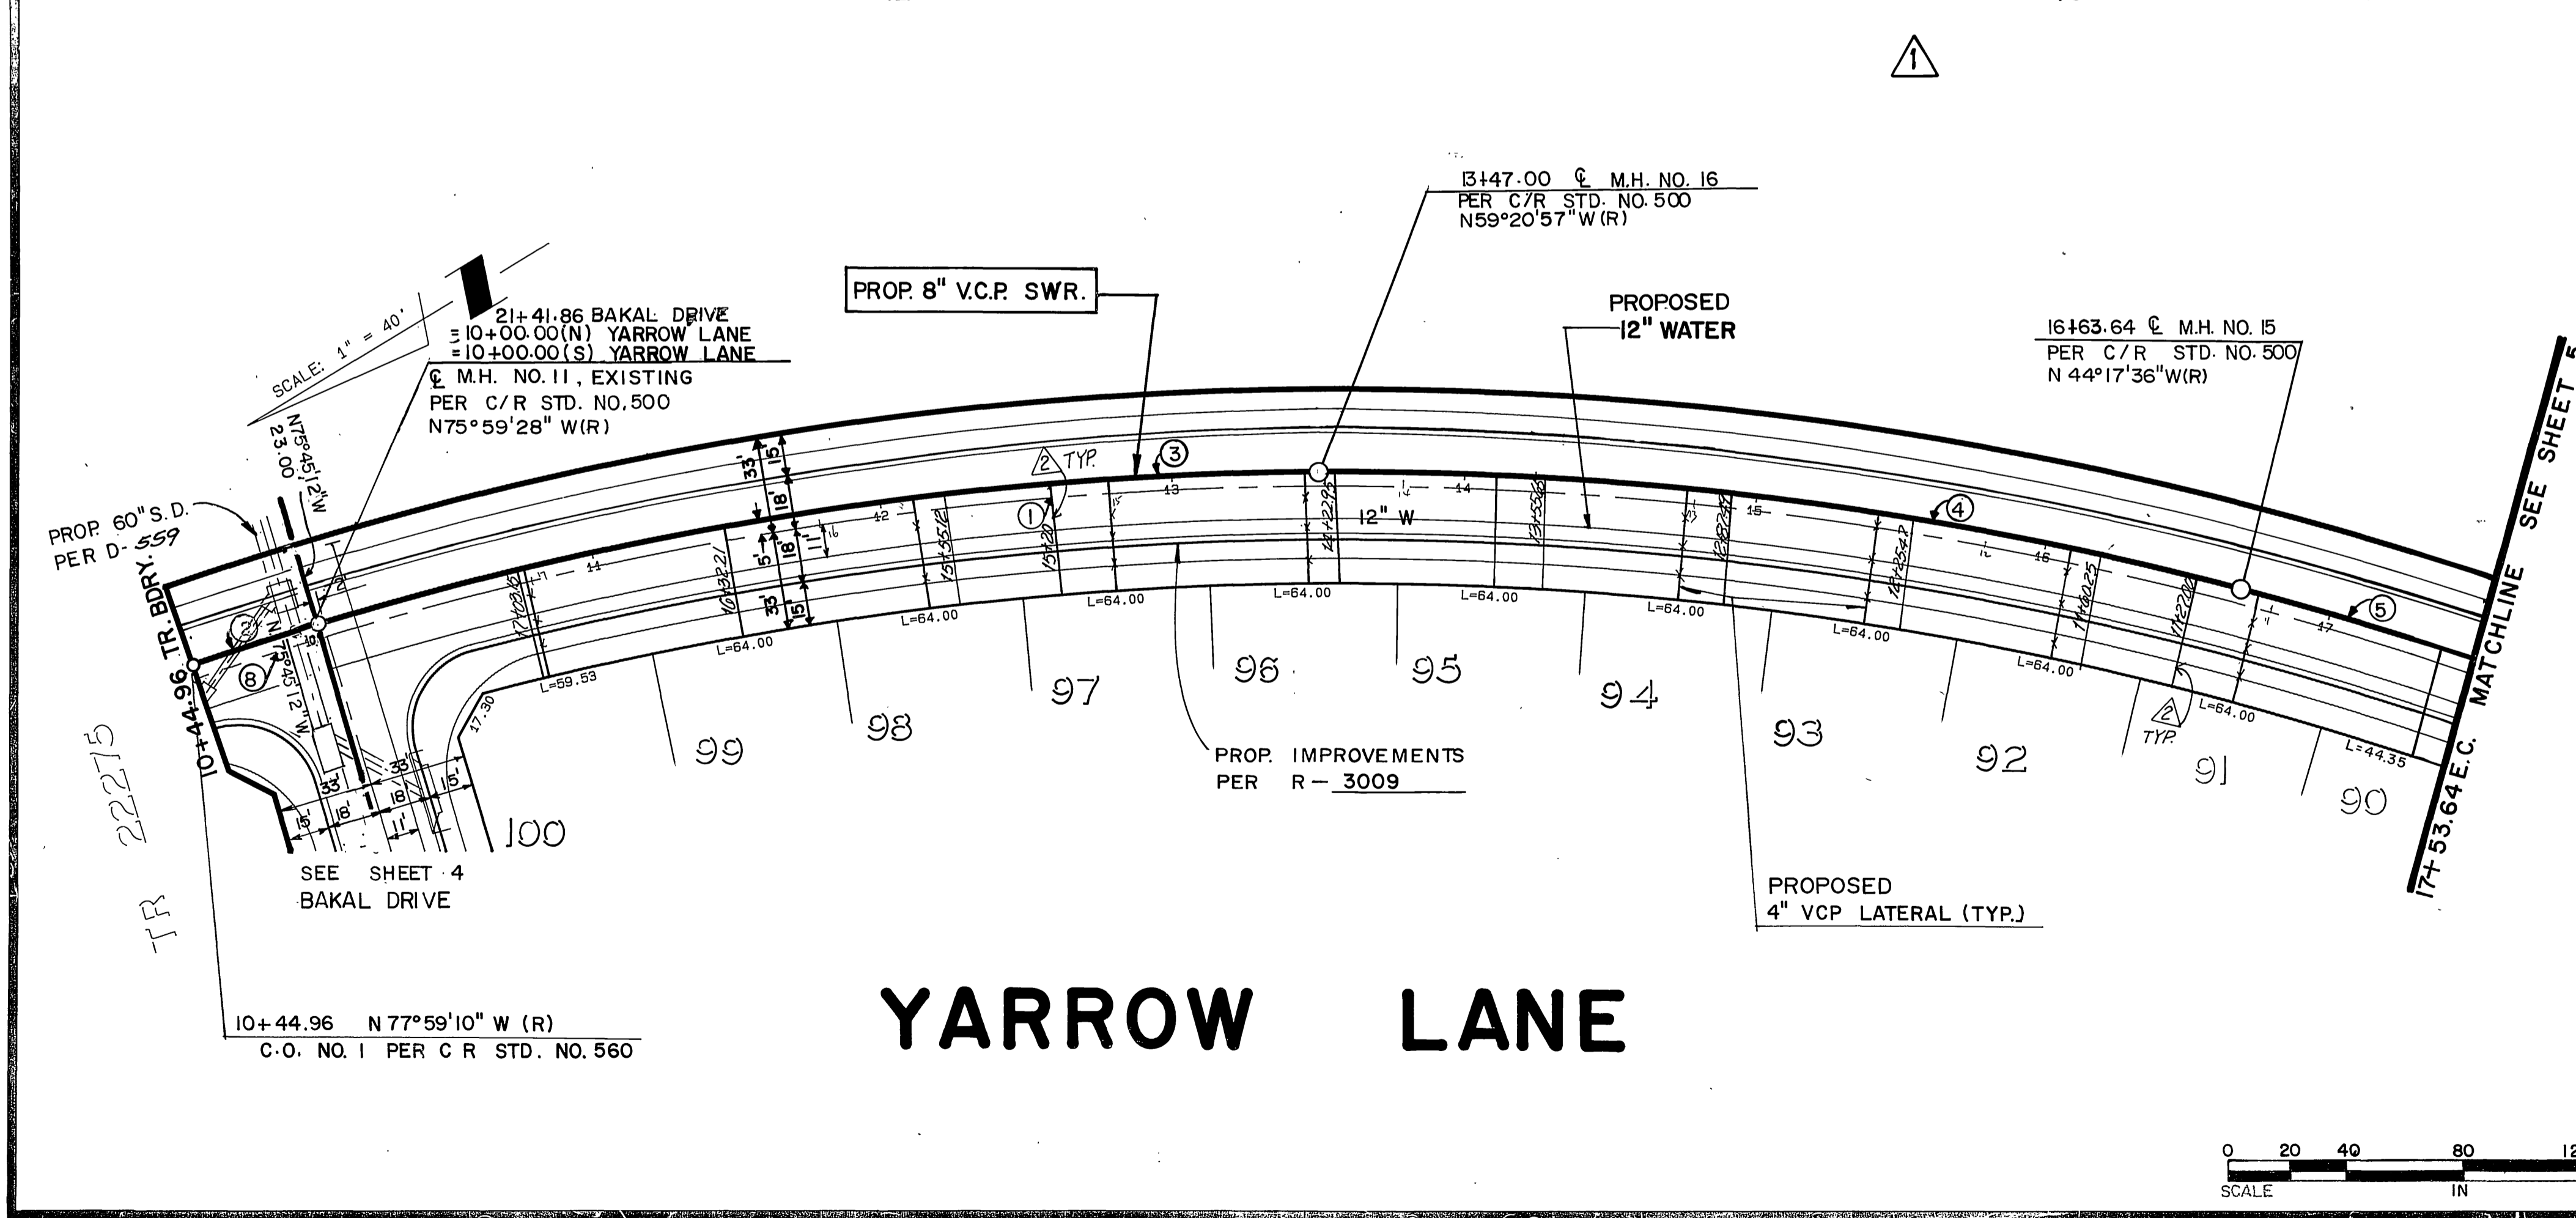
1

13+47.00 ℄ M.H. NO. 16
PER C/R STD. NO. 500
N59°20'57"W(R)

PROP. 8" V.C.P. SWR.

PROPOSED
12" WATER

16+63.64 ℄ M.H. NO. 15
PER C/R STD. NO. 500
N 44°17'36"W(R)

SCALE: 1" = 40'

21+41.86 BAKAL DRIVE
=10+00.00(N) YARROW LANE
=10+00.00(S) YARROW LANE
℄ M.H. NO. 11, EXISTING
PER C/R STD. NO. 500
N75°59'28" W(R)

N75°45'12"W
23.00

PROP. 60" S.D.
PER D-559

10+44.96 TR. BDRY.

2 TYP.
3
1
4
5
8
12" W
33'
15'
18'
5'
11'
18'
33'
15'
L=59.53
L=64.00
L=64.00
L=64.00
L=64.00
L=64.00
L=64.00
L=64.00
L=64.00
L=64.00
L=64.00
L=44.35
17.30
99
98
97
96
95
94
93
92
91
90
100
2 TYP.

N75°45'12"W
33 18 18 33 15 15 18 11

SEE SHEET 4
BAKAL DRIVE

PROP. IMPROVEMENTS
PER R- 3009

PROPOSED
4" VCP LATERAL (TYP.)

MATCHLINE SEE SHEET 5
17+53.64 E.C.

22275
TR

10+44.96 N 77°59'10" W (R)
C.O. NO. 1 PER C R STD. NO. 560

YARROW LANE

0 20 40 80 12
SCALE IN